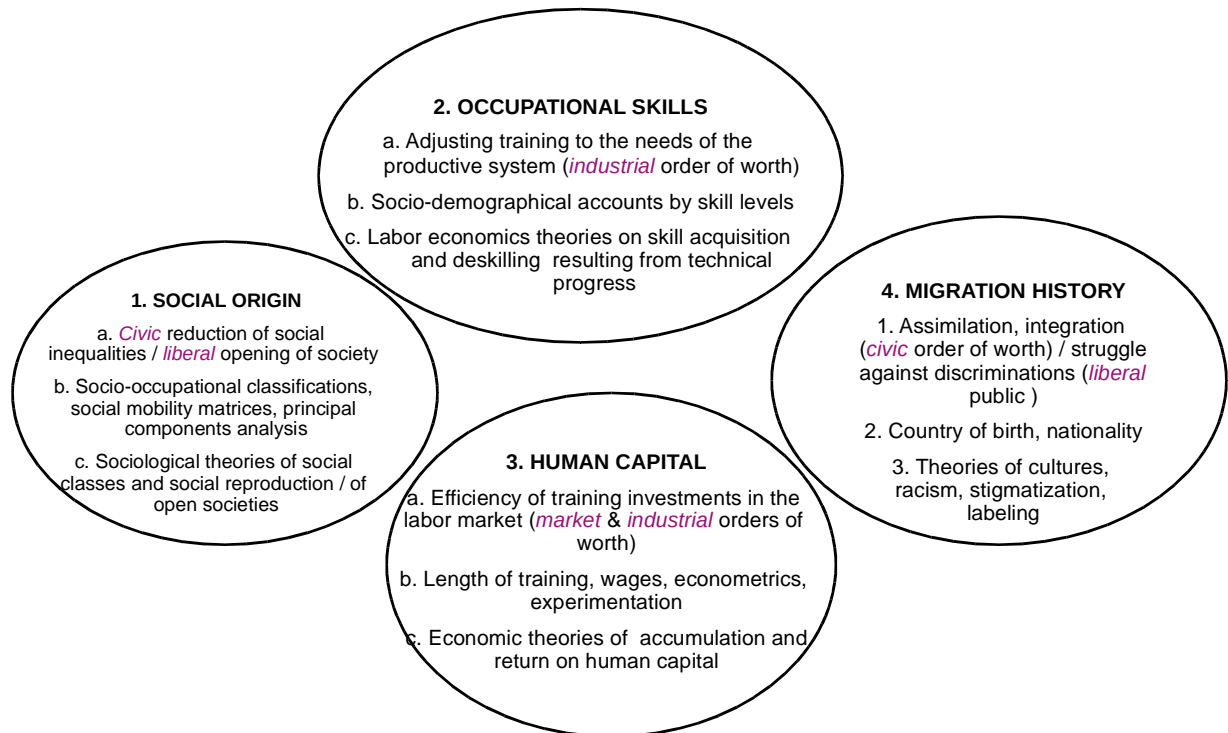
2. OCCUPATIONAL SKILLS

a. Adjusting training to the needs of the productive system (industrial order of worth)

b. Socio-demographical accounts by skill levels

c. Labor economics theories on skill acquisition and deskilling resulting from technical progress

1. SOCIAL ORIGIN

a. Civic reduction of social inequalities / liberal opening of society

b. Socio-occupational classifications, social mobility matrices, principal components analysis

c. Sociological theories of social classes and social reproduction / of open societies

3. HUMAN CAPITAL

a. Efficiency of training investments in the labor market (market & industrial orders of worth)

b. Length of training, wages, econometrics, experimentation

c. Economic theories of accumulation and return on human capital

4. MIGRATION HISTORY

1. Assimilation, integration (civic order of worth) / struggle against discriminations (liberal public )

2. Country of birth, nationality

3. Theories of cultures, racism, stigmatization, labeling